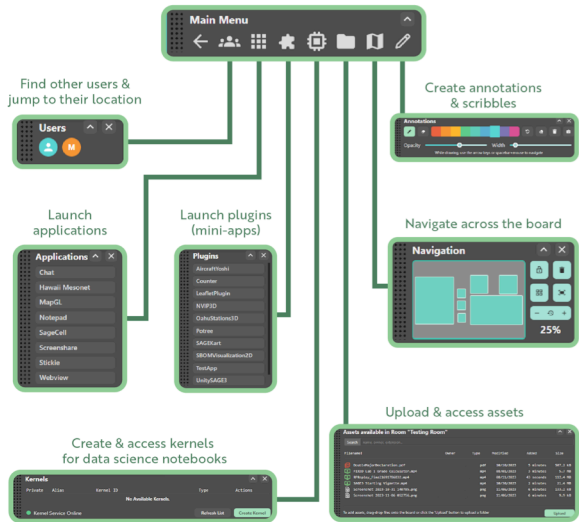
Main Menu

Find other users & jump to their location

Users

M

Launch applications

Applications

Chat
Hawaii Mesonet
MapGL
Notepad
SageCell
Screenshare
Stickie
Webview

Launch plugins (mini-apps)

Plugins

AircraftVoshi
Counter
LeafletPlugin
NVIPID
OzhuStations3D
Potree
SAGEKart
SBOMVisualization2D
TestApp
UnitySAGE3

Create annotations & scribbles

Annotations

Opacity

Navigate across the board

Navigation

25%

Upload & access assets

Assets available in Room "Testing Room"

Create & access kernels for data science notebooks

Kernels

Private Alias Kernel ID Type Actions

No Available Kernels

Kernel Service Online

Refresh List

Create Kernel

Upload